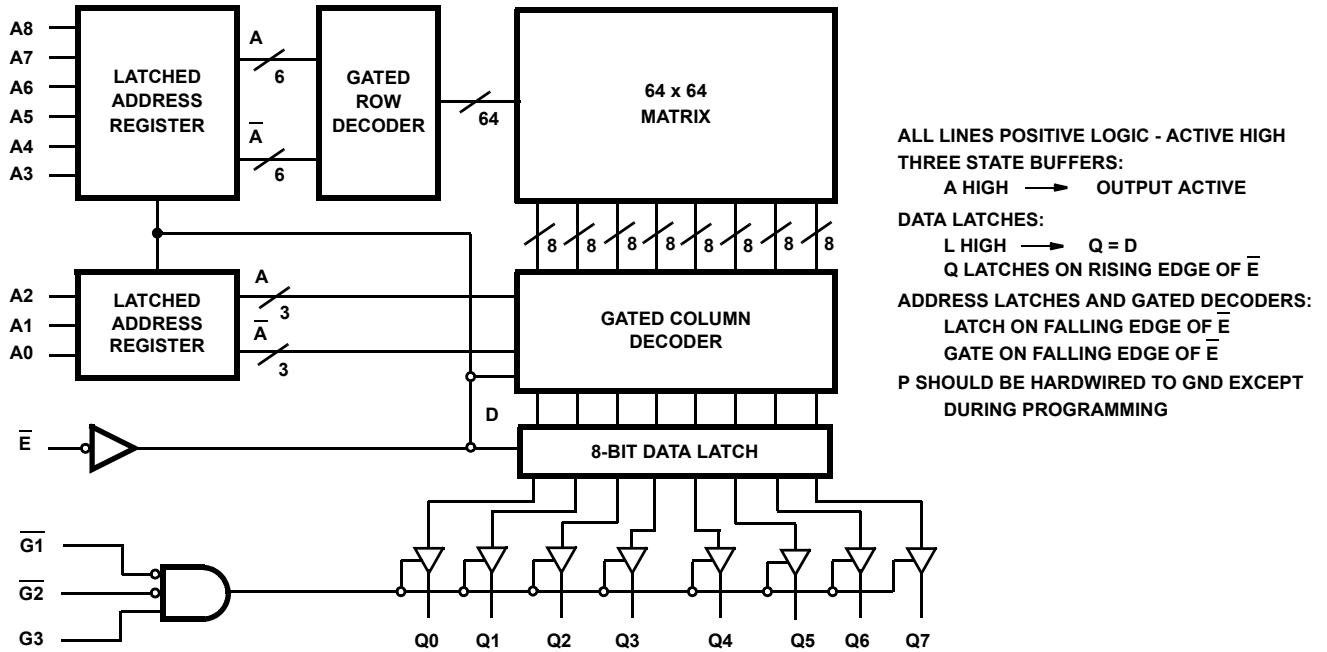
A8
A7
A6
A5
A4
A3

LATCHED ADDRESS REGISTER

A
6
$\overline{A}$
6

GATED ROW DECODER

64

64 x 64 MATRIX

8 8 8 8 8 8 8 8

A2
A1
A0

LATCHED ADDRESS REGISTER

A
3
$\overline{A}$
3

GATED COLUMN DECODER

D

$\overline{E}$

8-BIT DATA LATCH

$\overline{G1}$
$\overline{G2}$
G3

Q0 Q1 Q2 Q3 Q4 Q5 Q6 Q7

ALL LINES POSITIVE LOGIC - ACTIVE HIGH
THREE STATE BUFFERS:
A HIGH → OUTPUT ACTIVE
DATA LATCHES:
L HIGH → Q = D
Q LATCHES ON RISING EDGE OF $\overline{E}$
ADDRESS LATCHES AND GATED DECODERS:
LATCH ON FALLING EDGE OF $\overline{E}$
GATE ON FALLING EDGE OF $\overline{E}$
P SHOULD BE HARDWIRED TO GND EXCEPT DURING PROGRAMMING